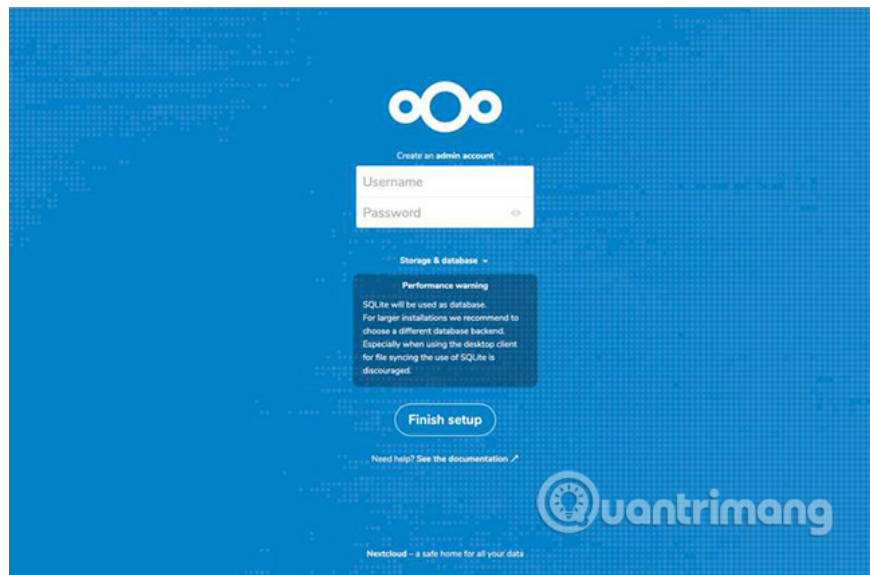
Create an admin account

Username

Password

Storage & database

Performance warning

SQLite will be used as database.
For larger installations we recommend to choose a different database backend.
Especially when using the desktop client for file syncing the use of SQLite is discouraged.

Finish setup

Need help? See the documentation ↗

Quantrimang

Nextcloud – a safe home for all your data